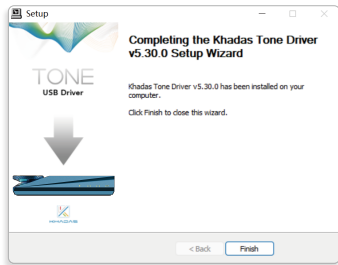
Setup

TONE
USB Driver

KHADAS

Completing the Khadas Tone Driver v5.30.0 Setup Wizard

Khadas Tone Driver v5.30.0 has been installed on your computer.

Click Finish to close this wizard.

< Back
Finish